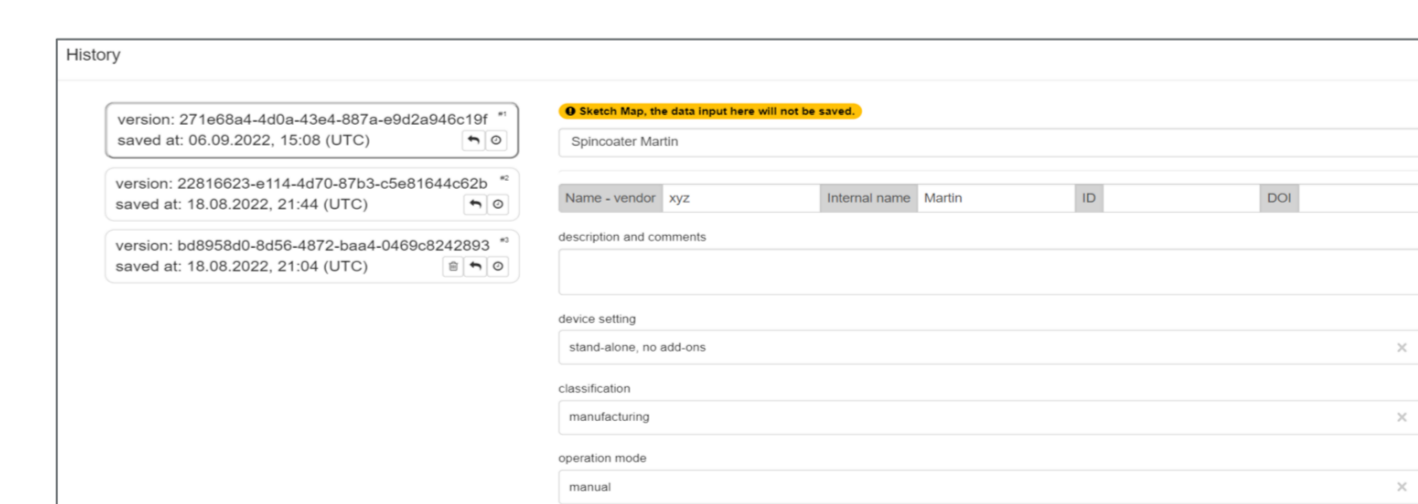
History

version: 271e68a4-4d0a-43e4-887a-e9d2a946c19f #1
saved at: 06.09.2022, 15:08 (UTC)

version: 22816623-e114-4d70-87b3-c5e81644c62b #2
saved at: 18.08.2022, 21:44 (UTC)

version: bd8958d0-8d56-4872-baa4-0469c8242893 #3
saved at: 18.08.2022, 21:04 (UTC)

Sketch Map, the data input here will not be saved.

Spincoater Martin

Name - vendor xyz Internal name Martin ID DOI

description and comments

device setting

stand-alone, no add-ons ×

classification

manufacturing ×

operation mode

manual ×